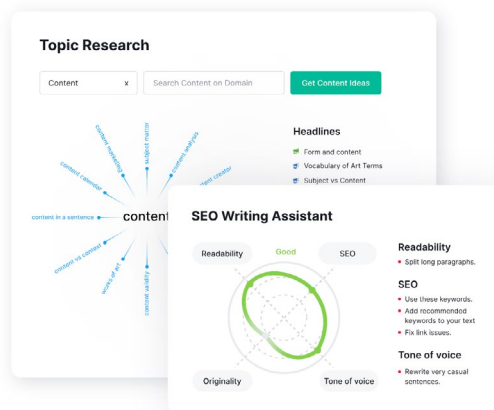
Topic Research

Content x

Search Content on Domain

Get Content Ideas

content

content marketing

subject matter

content analysis

content calendar

content creator

content in a sentence

content vs context

source of art

content validity

Headlines

Form and content

Vocabulary of Art Terms

Subject vs Content

SEO Writing Assistant

Readability

Good

SEO

Originality

Tone of voice

Readability

Split long paragraphs.

SEO

Use these keywords.

Add recommended keywords to your text

Fix link issues.

Tone of voice

Rewrite very casual sentences.